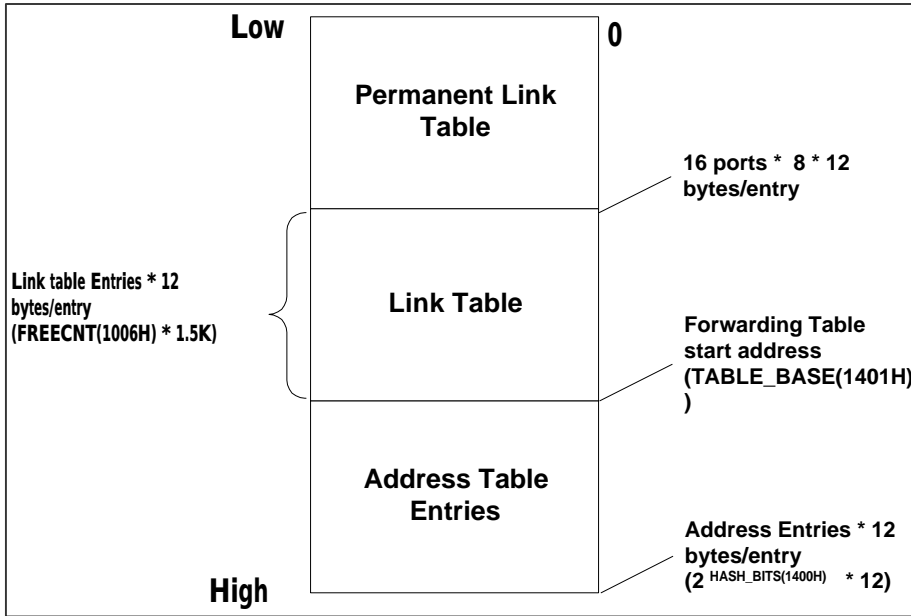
Low

0

Permanent Link Table

16 ports * 8 * 12 bytes/entry

Link table Entries * 12 bytes/entry (FREECNT(1006H) * 1.5K)

Link Table

Forwarding Table start address (TABLE_BASE(1401H) )

Address Table Entries

Address Entries * 12 bytes/entry ($2^{HASH\_BITS(1400H)}$ * 12)

High